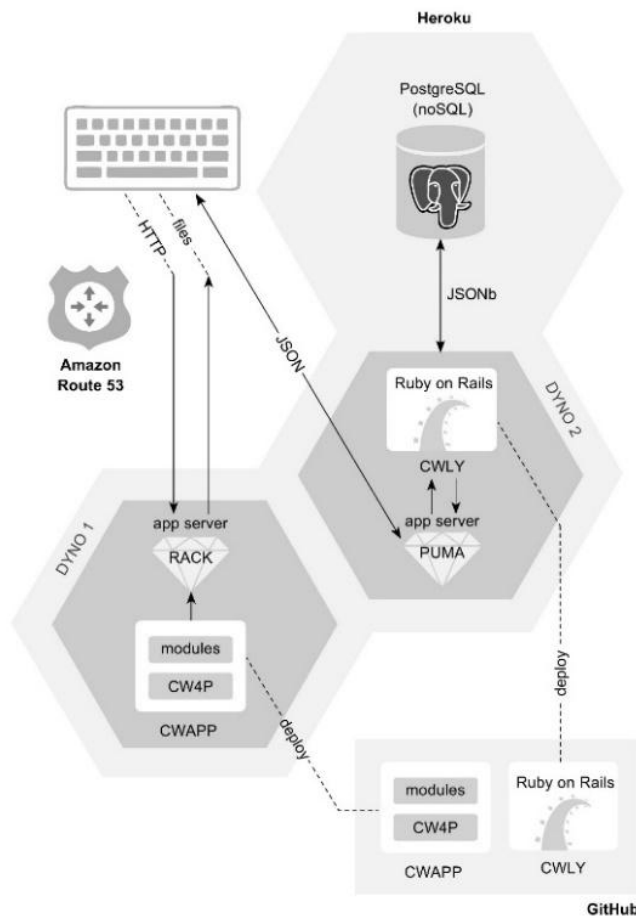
Heroku

PostgreSQL
(noSQL)

HTTP

files

JSON

JSONb

Amazon
Route 53

Ruby on Rails

DYNO 2

CWLY

app server

PUMA

DYNO 1

app server

RACK

modules

CW4P

CWAPP

deploy

deploy

modules

CW4P

CWAPP

Ruby on Rails

CWLY

GitHub